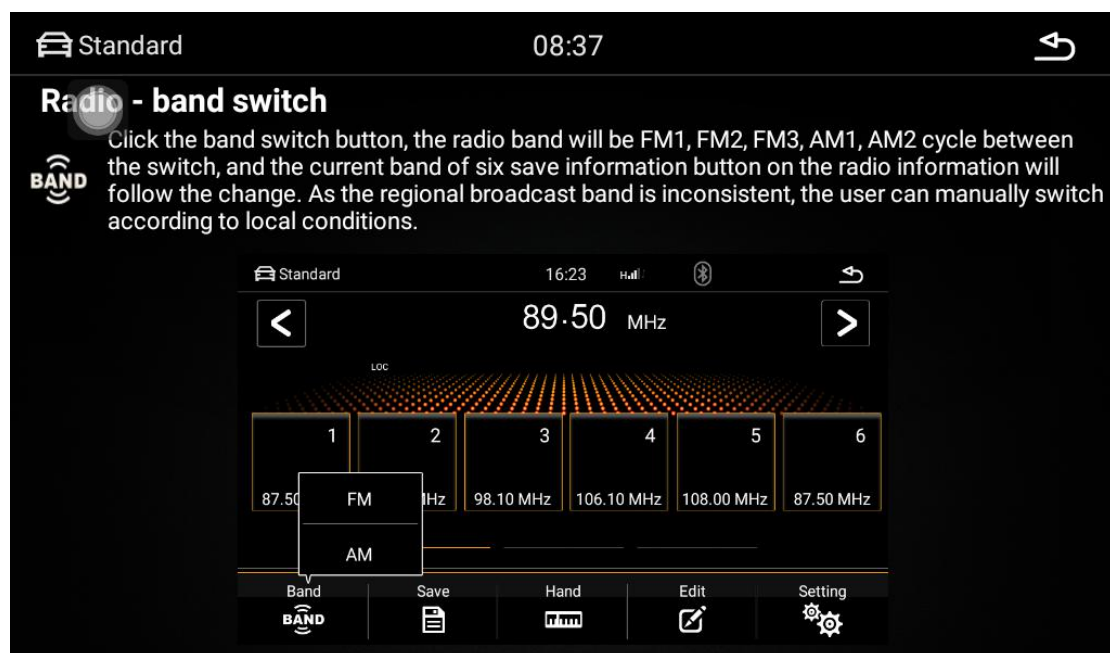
Standard 08:37

Radio - band switch

BAND

Click the band switch button, the radio band will be FM1, FM2, FM3, AM1, AM2 cycle between the switch, and the current band of six save information button on the radio information will follow the change. As the regional broadcast band is inconsistent, the user can manually switch according to local conditions.

Standard 16:23

89.50 MHz

LOC

| 1 | 2 | 3 | 4 | 5 | 6 |
|---|---|---|---|---|---|
| 87.50 | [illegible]Hz | 98.10 MHz | 106.10 MHz | 108.00 MHz | 87.50 MHz |

FM

AM

Band Save Hand Edit Setting

BAND